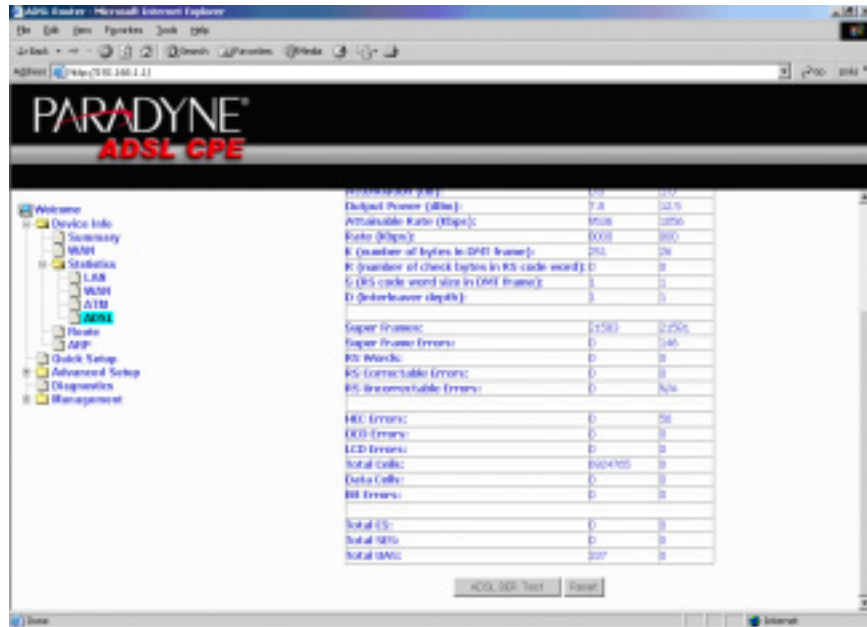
ADSL Router - Microsoft Internet Explorer

File Edit View Favorites Tools Help

Back Search Favorites Media

Address http://192.168.1.1/

Go Links

PARADYNE®
ADSL CPE

Welcome
Device Info
Summary
WAN
Statistics
LAN
WAN
ATM
ADSL
Route
ARP
Quick Setup
Advanced Setup
Diagnostics
Management

| Attenuation (dB): | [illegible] | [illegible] |
|---|---|---|
| Output Power (dBm): | 7.8 | 12.5 |
| Attainable Rate (Kbps): | 9536 | 1056 |
| Rate (Kbps): | 8000 | 800 |
| K (number of bytes in DMT frame): | 251 | 26 |
| R (number of check bytes in RS code word): | 0 | 0 |
| S (RS code word size in DMT frame): | 1 | 1 |
| D (interleaver depth): | 1 | 1 |
| | | |
| Super Frames: | 21582 | 21501 |
| Super Frame Errors: | 0 | 146 |
| RS Words: | 0 | 0 |
| RS Correctable Errors: | 0 | 0 |
| RS Uncorrectable Errors: | 0 | N/A |
| | | |
| HEC Errors: | 0 | 56 |
| OCD Errors: | 0 | 0 |
| LCD Errors: | 0 | 0 |
| Total Cells: | 8604765 | 0 |
| Data Cells: | 0 | 0 |
| Bit Errors: | 0 | 0 |
| | | |
| Total ES: | 0 | 0 |
| Total SES: | 0 | 0 |
| Total UAS: | 107 | 0 |

ADSL BER Test Reset

Done Internet